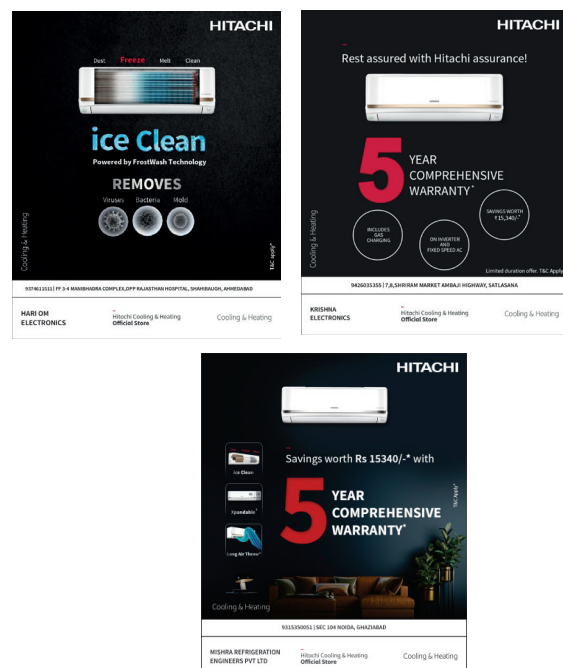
HITACHI

Dust Freeze Melt Clean

ice Clean

Powered by FrostWash Technology

REMOVES

Viruses Bacteria Mold

Cooling & Heating

T&C apply*

9374611511 | FF 3-4 MANIBHADRA COMPLEX,OPP RAJASTHAN HOSPITAL, SHAHIBAUGH, AHMEDABAD

HARI OM ELECTRONICS

Hitachi Cooling & Heating Official Store

Cooling & Heating

HITACHI

Rest assured with Hitachi assurance!

5 YEAR COMPREHENSIVE WARRANTY*

INCLUDES GAS CHARGING

ON INVERTER AND FIXED SPEED AC

SAVINGS WORTH ₹ 15,340/-*

Cooling & Heating

Limited duration offer. T&C Apply

9426035355 | 7,8,SHRIRAM MARKET AMBAJI HIGHWAY, SATLASANA

KRISHNA ELECTRONICS

Hitachi Cooling & Heating Official Store

Cooling & Heating

HITACHI

Ice Clean

Xpandable+

Long Air Throw

Savings worth Rs 15340/-* with

5 YEAR COMPREHENSIVE WARRANTY*

T&C Apply*

Cooling & Heating

9315350051 | SEC 104 NOIDA, GHAZIABAD

MISHRA REFRIGERATION ENGINEERS PVT LTD

Hitachi Cooling & Heating Official Store

Cooling & Heating